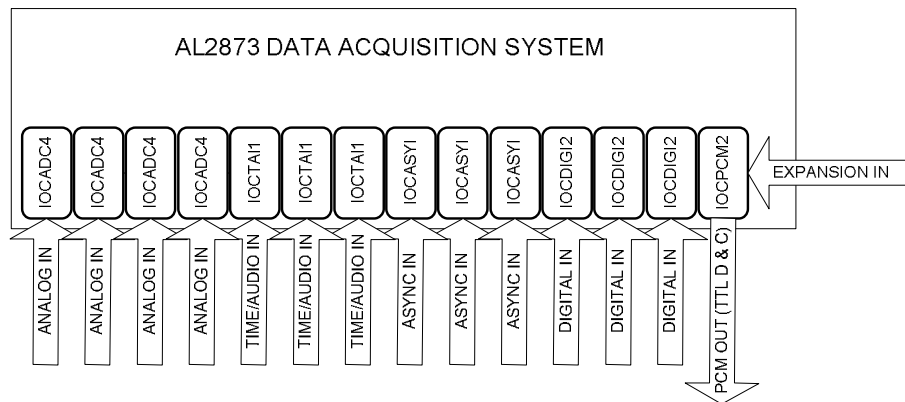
AL2873 DATA ACQUISITION SYSTEM

IOCADC4
IOCADC4
IOCADC4
IOCADC4
IOCTAI1
IOCTAI1
IOCTAI1
IOCASYI
IOCASYI
IOCASYI
IOCDIGI2
IOCDIGI2
IOCDIGI2
IOCPCM2

EXPANSION IN

ANALOG IN
ANALOG IN
ANALOG IN
ANALOG IN
TIME/AUDIO IN
TIME/AUDIO IN
TIME/AUDIO IN
ASYNC IN
ASYNC IN
ASYNC IN
DIGITAL IN
DIGITAL IN
DIGITAL IN
PCM OUT (TTL D & C)